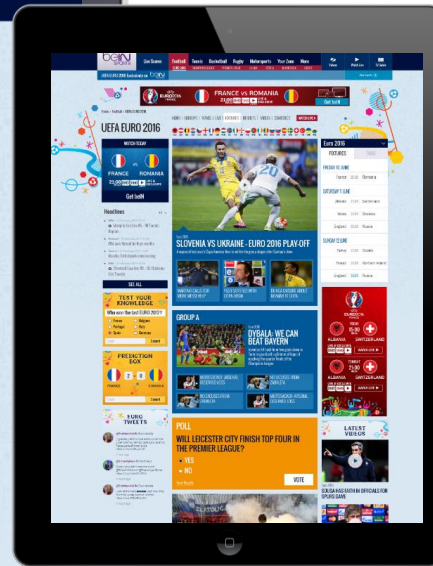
beIN SPORTS

Live Scores Football Tennis Basketball Rugby Motorsports Your Zone More

FRANCE vs ROMANIA

Get beIN

UEFA EURO 2016

WATCH TODAY

FRANCE ROMANIA

Get beIN

Headlines

SEE ALL

TEST YOUR KNOWLEDGE

PREDICTION BOX

EURO TWEETS

SLOVENIA VS UKRAINE - EURO 2016 PLAY-OFF

GROUP A

DYBALA: WE CAN BEAT BAYERN

POLL

WILL LEICESTER CITY FINISH TOP FOUR IN THE PREMIER LEAGUE?

YES

NO

VOTE

Euro 2016

FIXTURES

FRANCE

ROMANIA

ALBANIA SWITZERLAND

LATEST VIDEOS